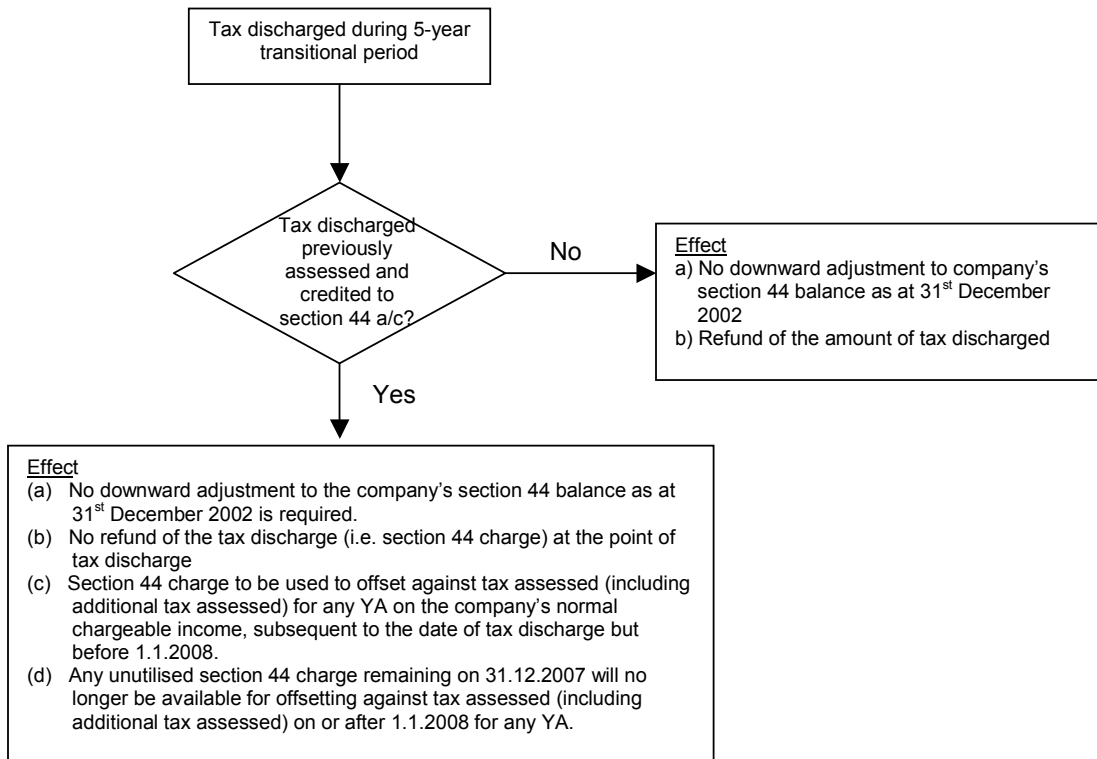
Tax discharged during 5-year transitional period

Tax discharged previously assessed and credited to section 44 a/c?

No

Effect
a) No downward adjustment to company's section 44 balance as at 31$^{st}$ December 2002
b) Refund of the amount of tax discharged

Yes

Effect
(a) No downward adjustment to the company's section 44 balance as at 31$^{st}$ December 2002 is required.
(b) No refund of the tax discharge (i.e. section 44 charge) at the point of tax discharge
(c) Section 44 charge to be used to offset against tax assessed (including additional tax assessed) for any YA on the company's normal chargeable income, subsequent to the date of tax discharge but before 1.1.2008.
(d) Any unutilised section 44 charge remaining on 31.12.2007 will no longer be available for offsetting against tax assessed (including additional tax assessed) on or after 1.1.2008 for any YA.